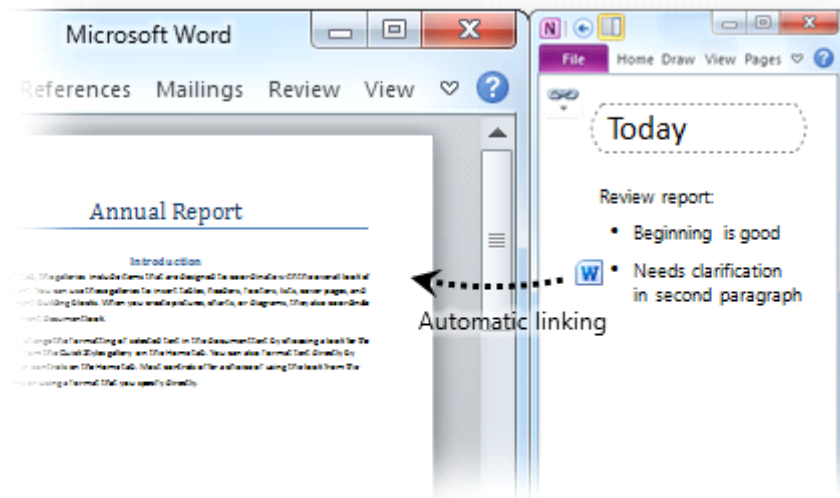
Microsoft Word

References Mailings Review View

Annual Report

Introduction

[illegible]

File Home Draw View Pages

Today

Review report:

- Beginning is good
- Needs clarification in second paragraph

Automatic linking